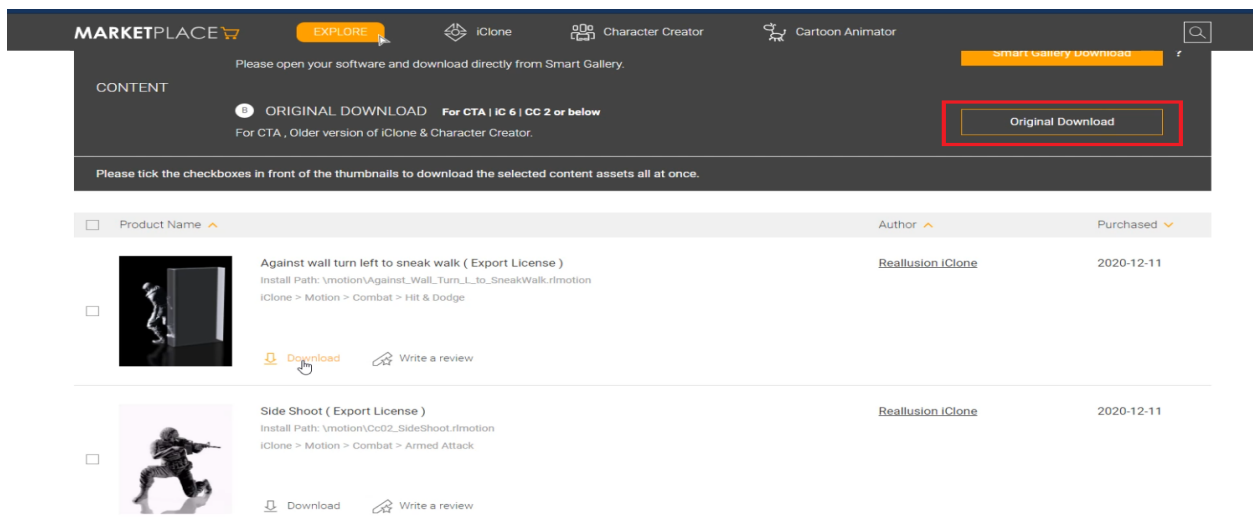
MARKETPLACE EXPLORE iClone Character Creator Cartoon Animator

Smart Gallery Download ?

Please open your software and download directly from Smart Gallery.

CONTENT

B ORIGINAL DOWNLOAD For CTA | iC 6 | CC 2 or below

For CTA , Older version of iClone & Character Creator.

Original Download

Please tick the checkboxes in front of the thumbnails to download the selected content assets all at once.

| | Product Name | Author | Purchased |
|---|---|---|---|
| | Against wall turn left to sneak walk ( Export License ) Install Path: \motion\Against_Wall_Turn_L_to_SneakWalk.rlmotion iClone > Motion > Combat > Hit & Dodge Download Write a review | Reallusion iClone | 2020-12-11 |
| | Side Shoot ( Export License ) Install Path: \motion\Cc02_SideShoot.rlmotion iClone > Motion > Combat > Armed Attack Download Write a review | Reallusion iClone | 2020-12-11 |